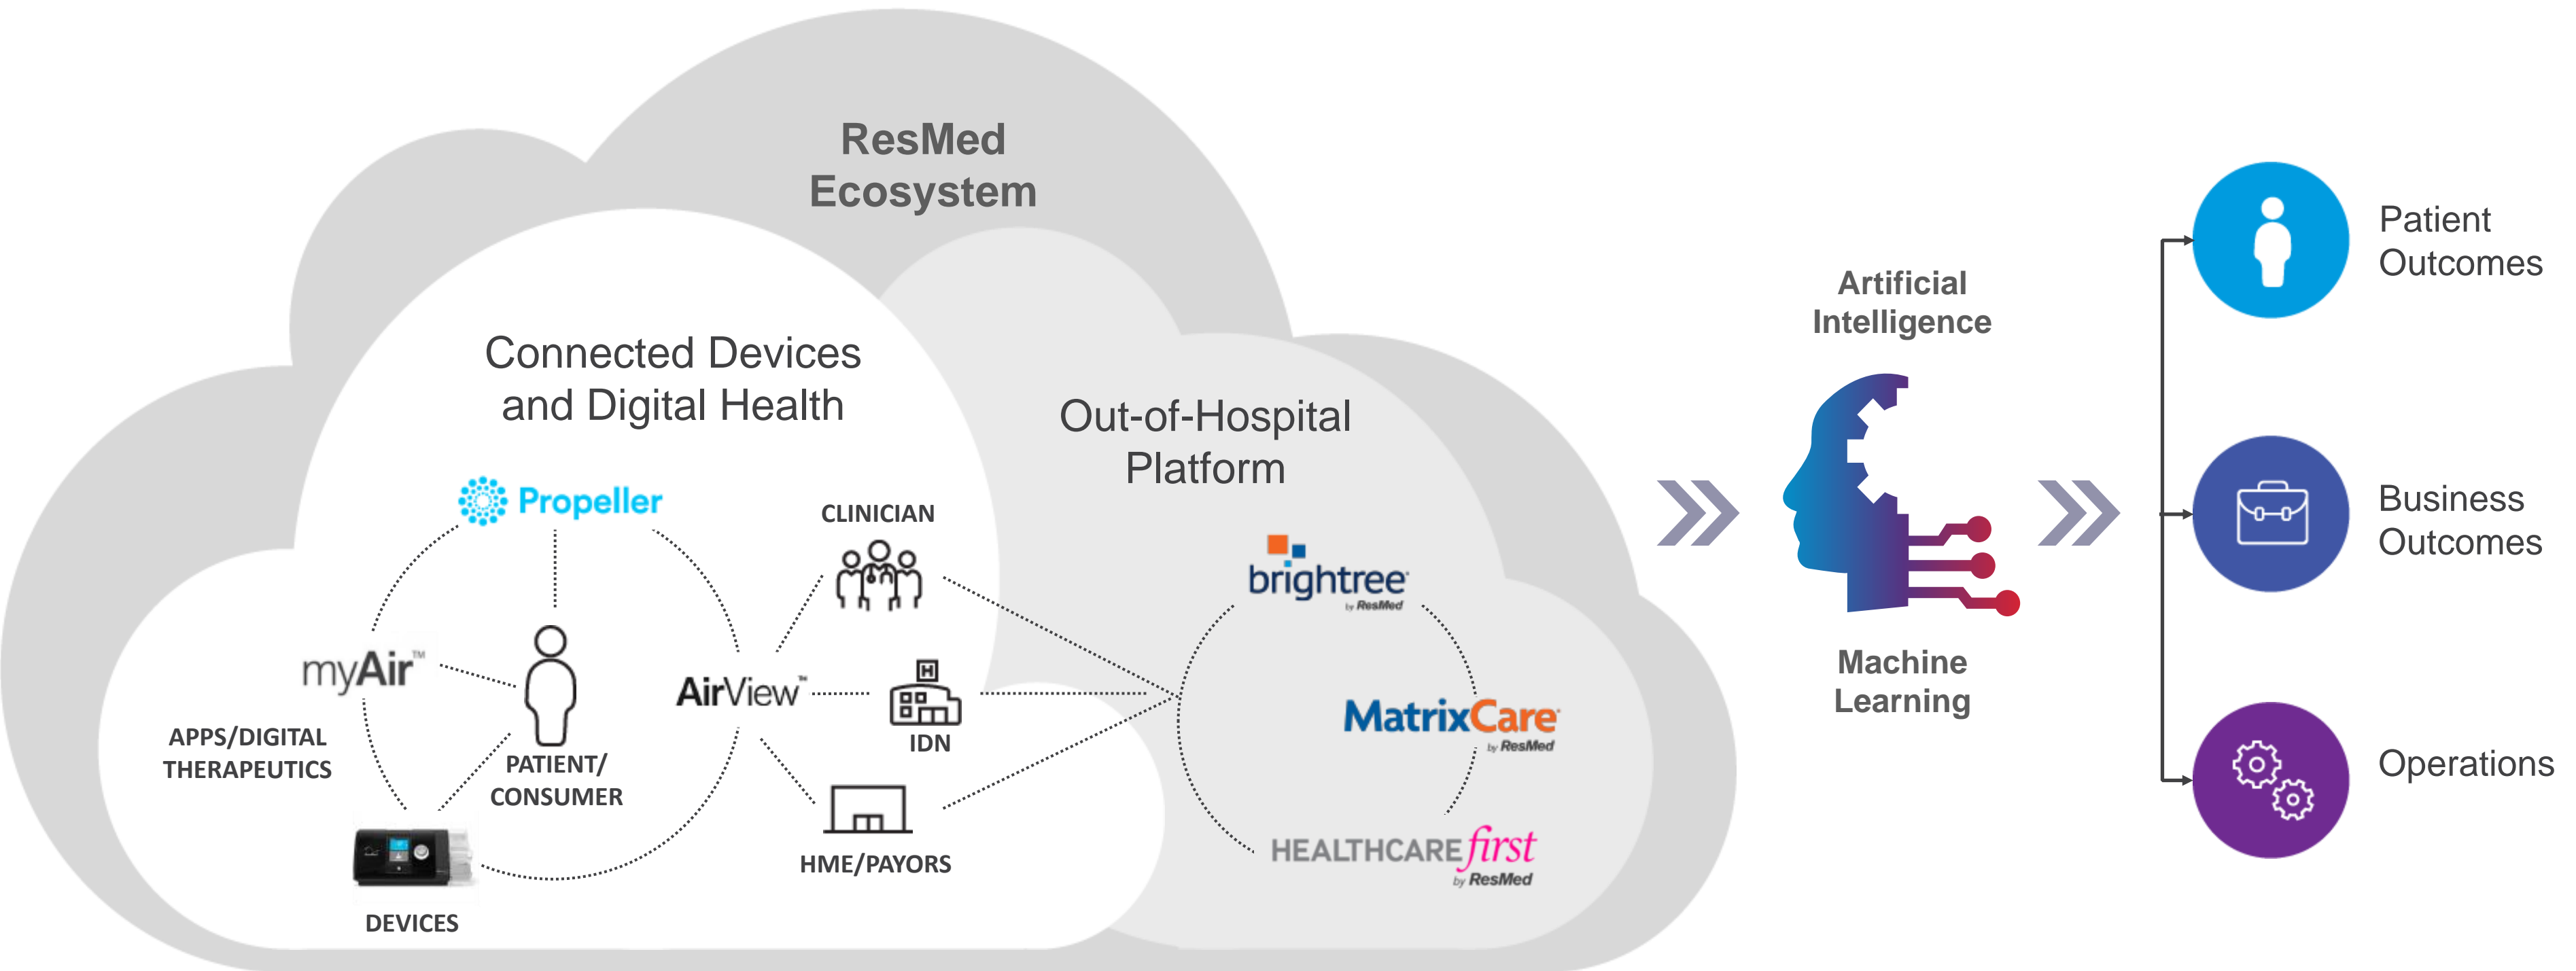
ResMed Ecosystem

Connected Devices and Digital Health

Propeller

CLINICIAN

myAir™

APPS/DIGITAL THERAPEUTICS

PATIENT/ CONSUMER

AirView™

IDN

DEVICES

HME/PAYORS

Out-of-Hospital Platform

brightree by ResMed

MatrixCare by ResMed

HEALTHCARE first by ResMed

Artificial Intelligence

Machine Learning

Patient Outcomes

Business Outcomes

Operations